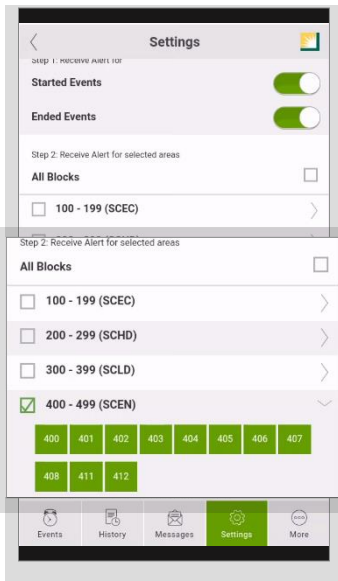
Settings

Step 1: Receive Alert for

Started Events

Ended Events

Step 2: Receive Alert for selected areas

All Blocks

100 - 199 (SCEC)

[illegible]

Step 2: Receive Alert for selected areas

All Blocks

100 - 199 (SCEC)

200 - 299 (SCHD)

300 - 399 (SCLD)

400 - 499 (SCEN)

| 400 | 401 | 402 | 403 | 404 | 405 | 406 | 407 |
|---|---|---|---|---|---|---|---|
| 408 | 411 | 412 | | | | | |

Events History Messages Settings More